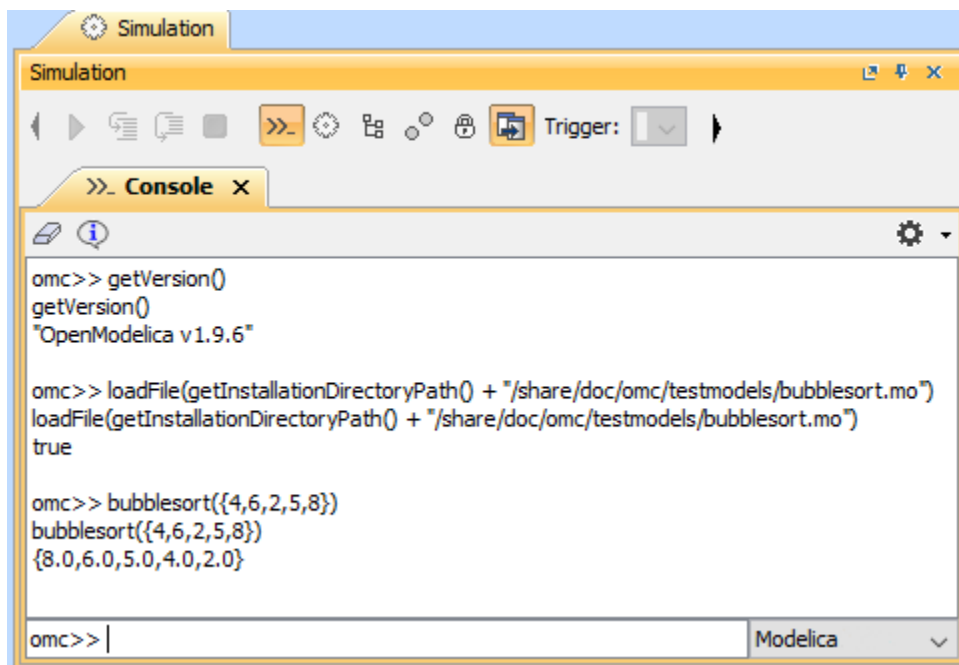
Simulation

Simulation

Trigger:

>>_ Console ×

omc>> getVersion()
getVersion()
"OpenModelica v1.9.6"

omc>> loadFile(getInstallationDirectoryPath() + "/share/doc/omc/testmodels/bubblesort.mo")
loadFile(getInstallationDirectoryPath() + "/share/doc/omc/testmodels/bubblesort.mo")
true

omc>> bubblesort({4,6,2,5,8})
bubblesort({4,6,2,5,8})
{8.0,6.0,5.0,4.0,2.0}

omc>>

Modelica